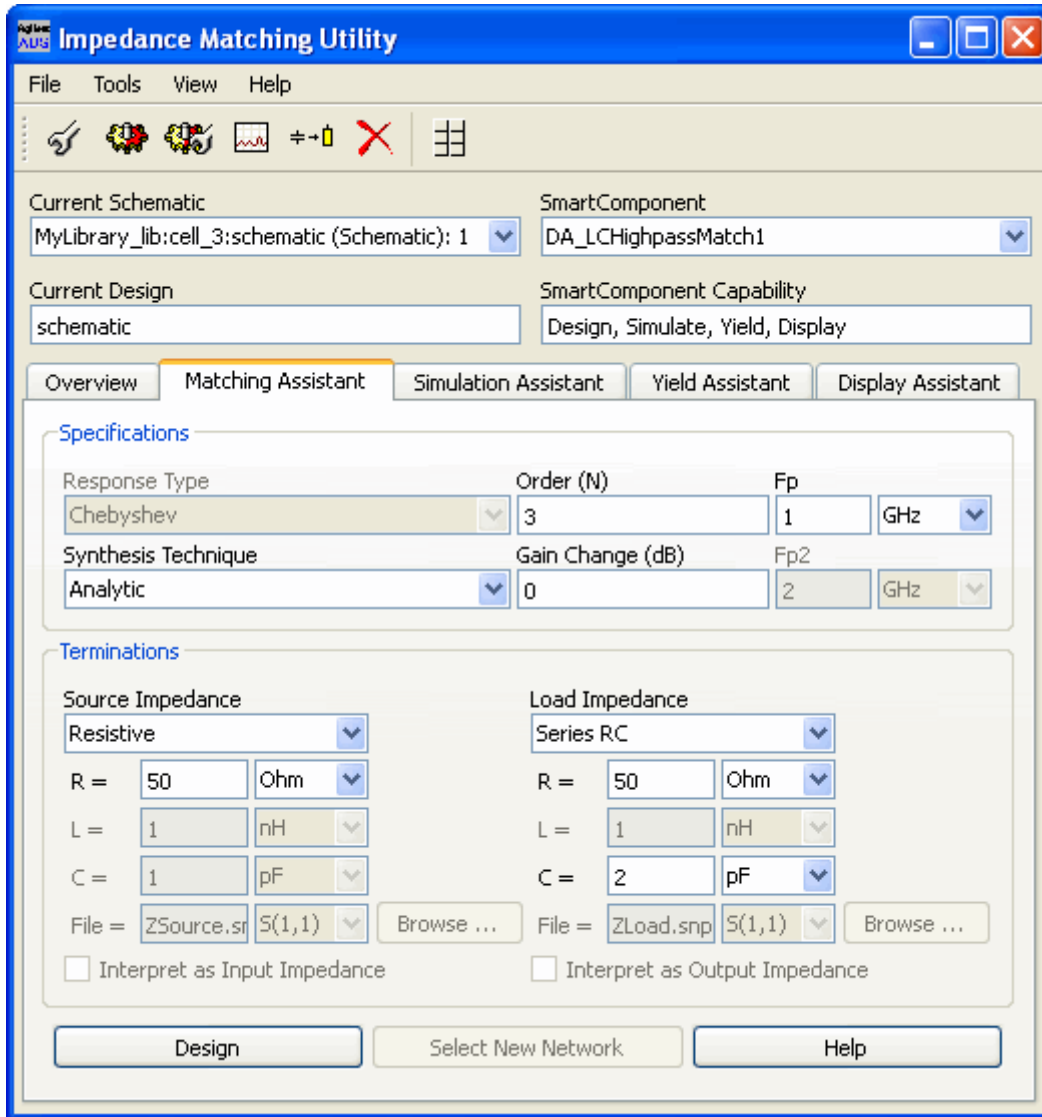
Impedance Matching Utility

File Tools View Help

Current Schematic
MyLibrary_lib:cell_3:schematic (Schematic): 1

SmartComponent
DA_LCHighpassMatch1

Current Design
schematic

SmartComponent Capability
Design, Simulate, Yield, Display

Overview | Matching Assistant | Simulation Assistant | Yield Assistant | Display Assistant

Specifications

Response Type
Chebyshev

Order (N)
3

Fp
1 GHz

Synthesis Technique
Analytic

Gain Change (dB)
0

Fp2
2 GHz

Terminations

Source Impedance
Resistive

R = 50 Ohm
L = 1 nH
C = 1 pF
File = ZSource.sr S(1,1) Browse ...
Interpret as Input Impedance

Load Impedance
Series RC

R = 50 Ohm
L = 1 nH
C = 2 pF
File = ZLoad.snp S(1,1) Browse ...
Interpret as Output Impedance

Design | Select New Network | Help